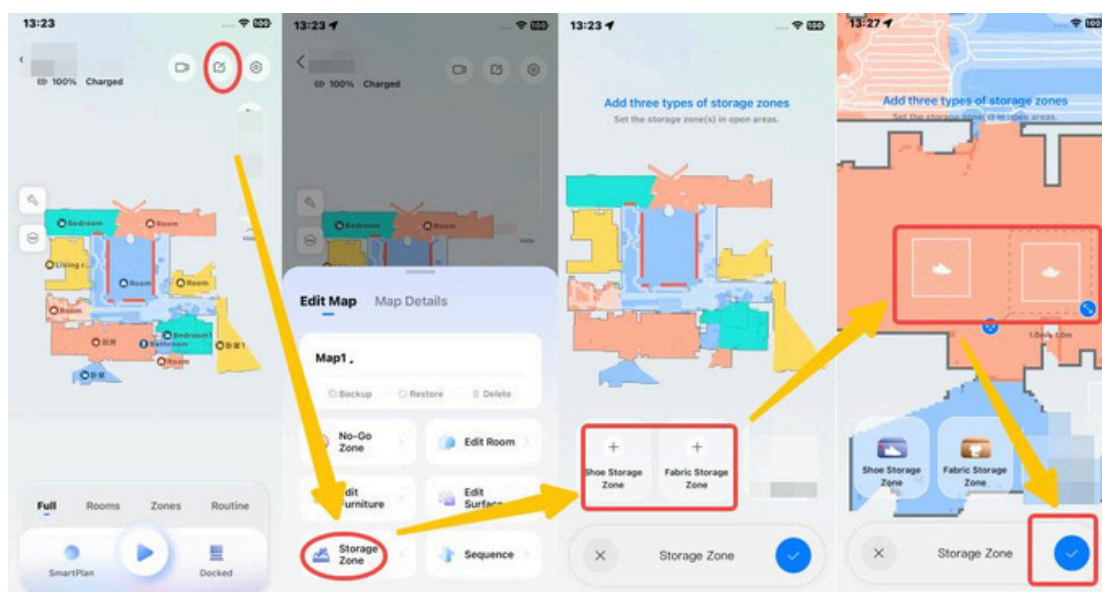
13:23
100% Charged
Bedroom
Room
Living r
Room
Room
Room
Bedroom1
Bathroom
Room
Full
Rooms
Zones
Routine
SmartPlan
Docked

13:23
100% Charged
Bedroom
Edit Map
Map Details
Map1
Backup
Restore
Delete
No-Go Zone
Edit Room
Edit Furniture
Edit Surface
Storage Zone
Sequence

13:23
Add three types of storage zones
Set the storage zone(s) in open areas.
Shoe Storage Zone
Fabric Storage Zone
Storage Zone

13:27
Add three types of storage zones
Set the storage zone(s) in open areas.
1.0m×1.0m
Shoe Storage Zone
Fabric Storage Zone
Storage Zone